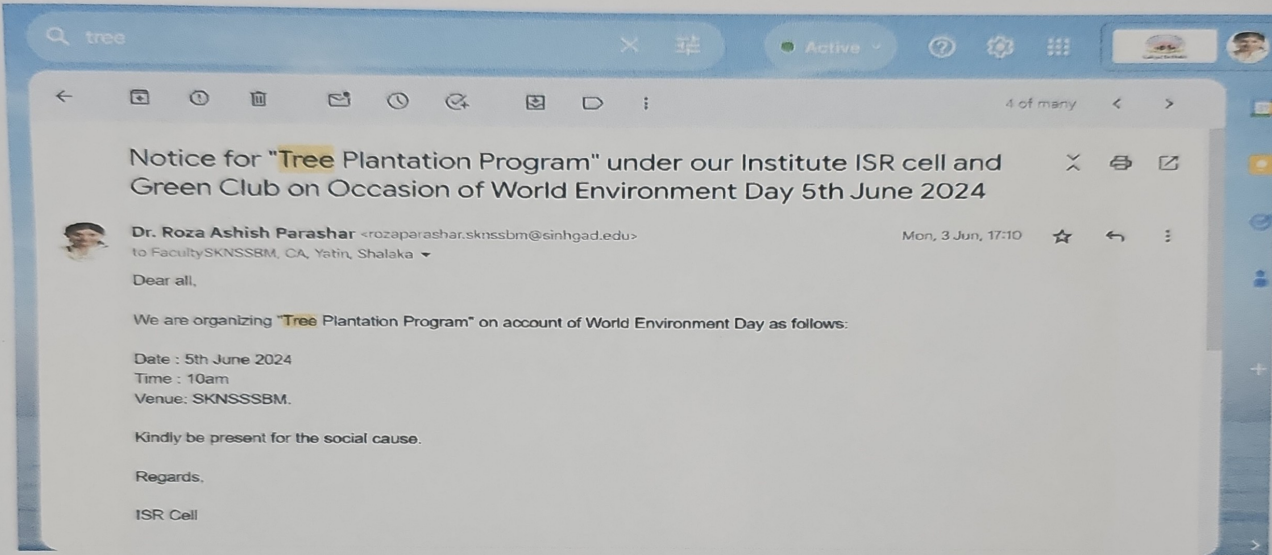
tree

Active

4 of many

Notice for "Tree Plantation Program" under our Institute ISR cell and Green Club on Occasion of World Environment Day 5th June 2024

Dr. Roza Ashish Parashar <rozaparashar.sknssbm@sinhgad.edu>
to FacultySKNSSBM, CA, Yatin, Shalaka
Mon, 3 Jun, 17:10

Dear all,

We are organizing "Tree Plantation Program" on account of World Environment Day as follows:

Date : 5th June 2024
Time : 10am
Venue: SKNSSSBM.

Kindly be present for the social cause.

Regards,

ISR Cell